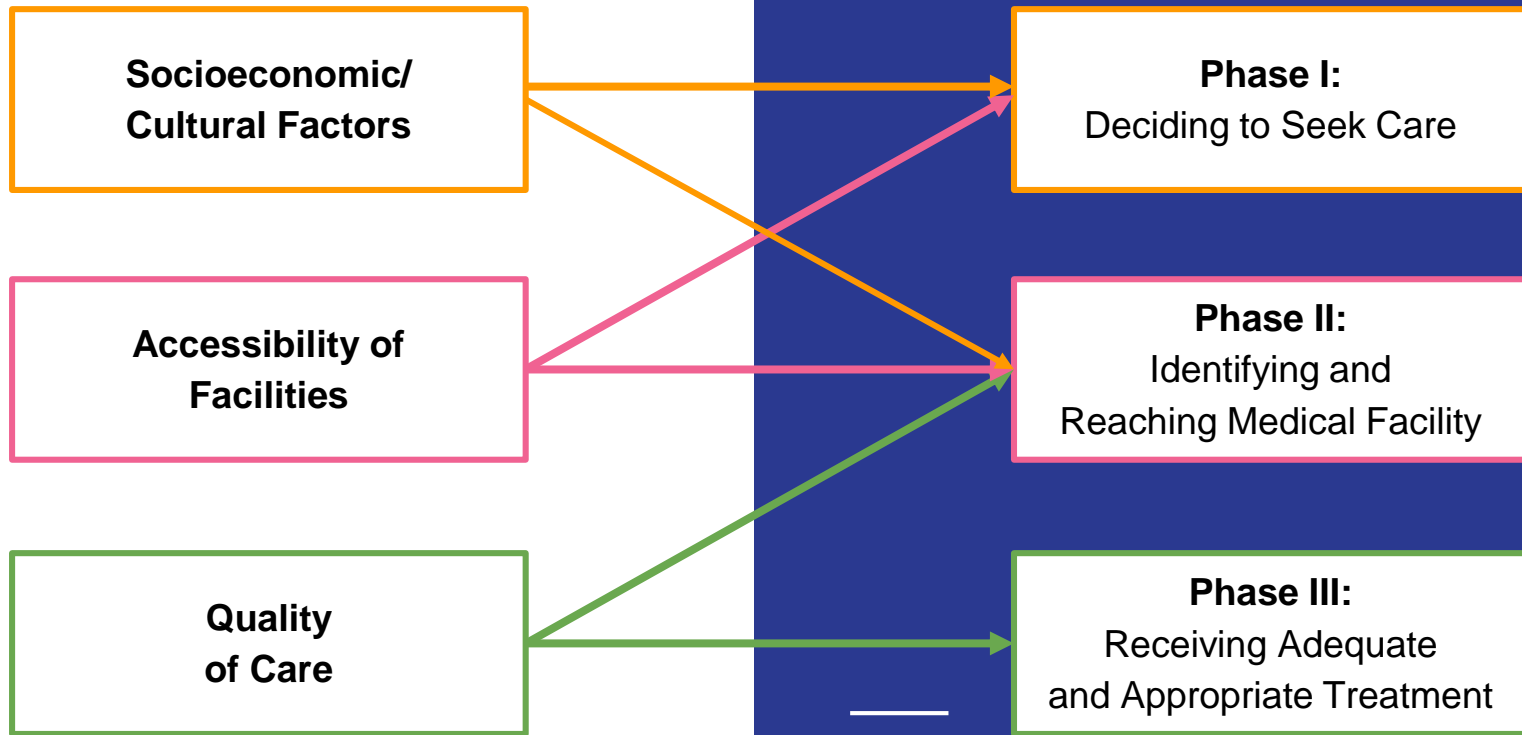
Socioeconomic/
Cultural Factors

Accessibility of
Facilities

Quality
of Care

Phase I:
Deciding to Seek Care

Phase II:
Identifying and
Reaching Medical Facility

Phase III:
Receiving Adequate
and Appropriate Treatment